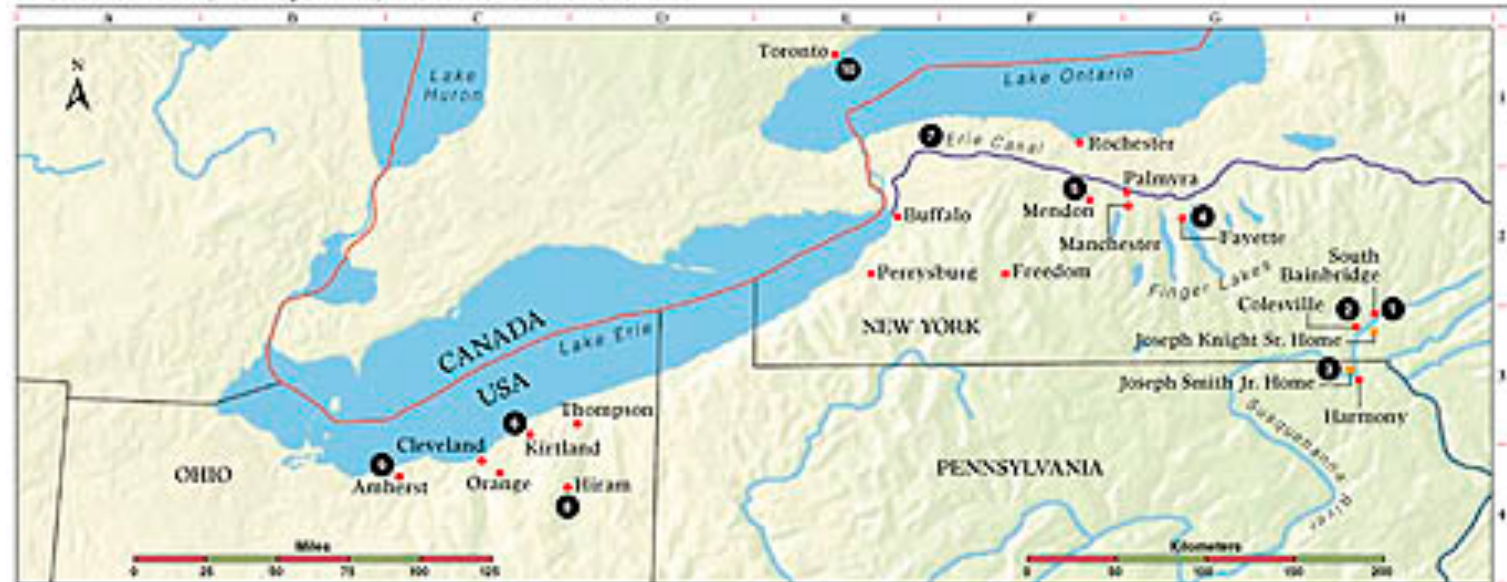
A
B
C
D
E
F
G
H

N

Lake Huron

Toronto
10

Lake Ontario

1

7 Erie Canal
Rochester

Palmyra
5
Mendon
Manchester
4
Fayette

Buffalo

2

Perrysburg
Freedom

Finger Lakes

South Bainbridge
Colesville
2
1
Joseph Knight Sr. Home

NEW YORK

CANADA
Lake Erie
USA

3
Joseph Smith Jr. Home
Harmony

3

Susquehanna River

Thompson
6
Kirtland
Cleveland
9
Amherst
Orange
Hiram
8

OHIO

PENNSYLVANIA

4

Miles
0
25
50
75
100
125

Kilometers
0
50
100
150
200